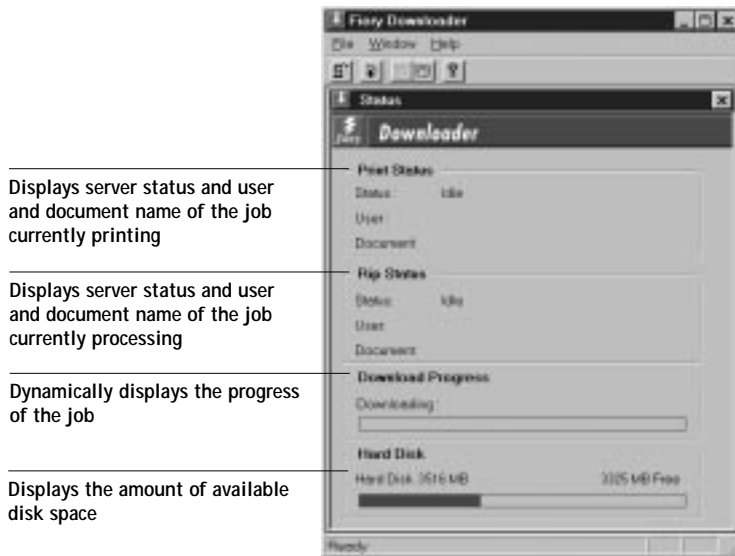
Fiery Downloader

File Window Help

Status

Fiery Downloader

Print Status

Status: Idle

User

Document

Rip Status

Status: Idle

User

Document

Download Progress

Downloading

Hard Disk

Hard Disk: 3516 MB

3025 MB Free

Ready

Displays server status and user and document name of the job currently printing

Displays server status and user and document name of the job currently processing

Dynamically displays the progress of the job

Displays the amount of available disk space